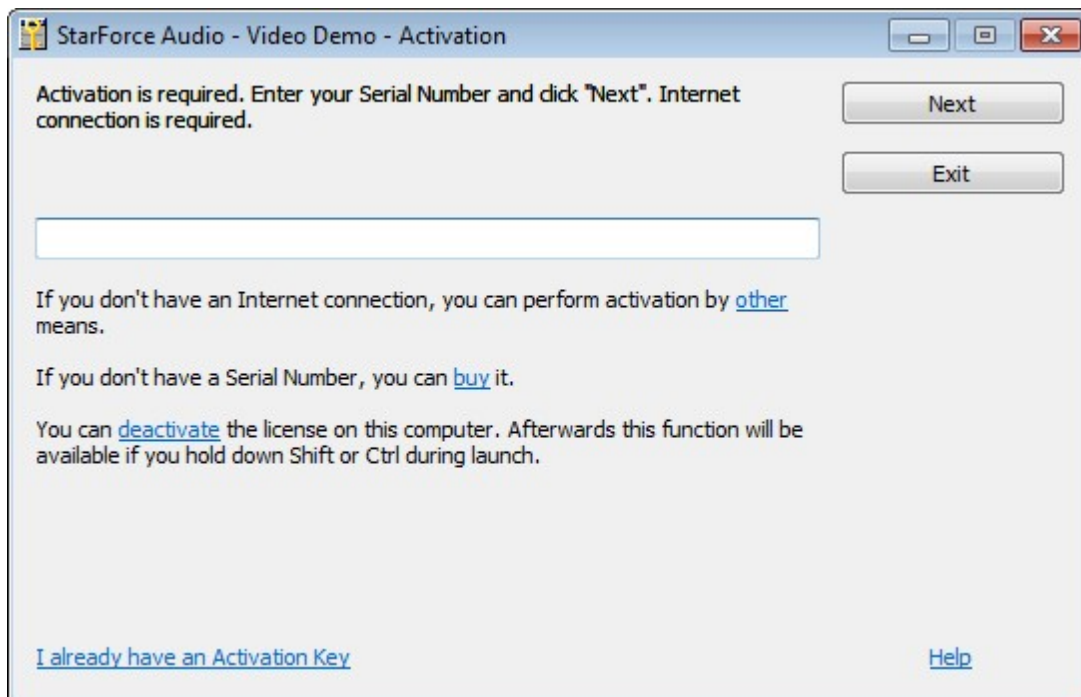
StarForce Audio - Video Demo - Activation

Activation is required. Enter your Serial Number and click "Next". Internet connection is required.

Next

Exit

If you don't have an Internet connection, you can perform activation by other means.

If you don't have a Serial Number, you can buy it.

You can deactivate the license on this computer. Afterwards this function will be available if you hold down Shift or Ctrl during launch.

I already have an Activation Key

Help